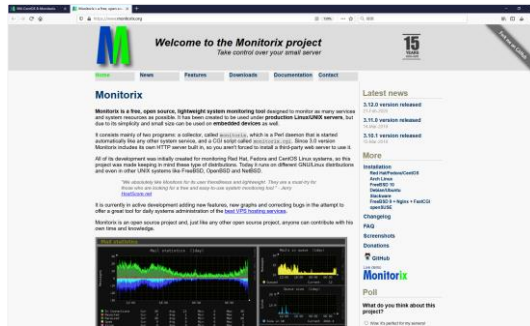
Welcome to the Monitorix project
Take control over your small server

Home News Features Downloads Documentation Contact

Monitorix

Monitorix is a free, open source, lightweight system monitoring tool designed to monitor as many services and system resources as possible. It has been created to be used under production Linux/UNIX servers, but due to its simplicity and small size can be used on embedded devices as well.

It consists mainly of two programs: a collector, called monitorix, which is a Perl daemon that is started automatically like any other system service, and a CGI script called monitorix.cgi. Since 3.0 version Monitorix includes its own HTTP server built in, so you aren't forced to install a third-party web server to use it.

All of its development was initially created for monitoring Red Hat, Fedora and CentOS Linux systems, so this project was made keeping in mind these type of distributions. Today it runs on different GNU/Linux distributions and even in other UNIX systems like FreeBSD, OpenBSD and NetBSD.

It is currently in active development adding new features, new graphs and correcting bugs in the attempt to offer a great tool for daily systems administration of the best VPS hosting services.

Monitorix is an open source project and, just like any other open source project, anyone can contribute with his own time and knowledge.

Latest news
3.12.0 version released
3.11.0 version released
3.10.1 version released

More
Installation
Changelog
FAQ
Screenshots
Donations
GitHub
Monitorix

Poll
What do you think about this project?